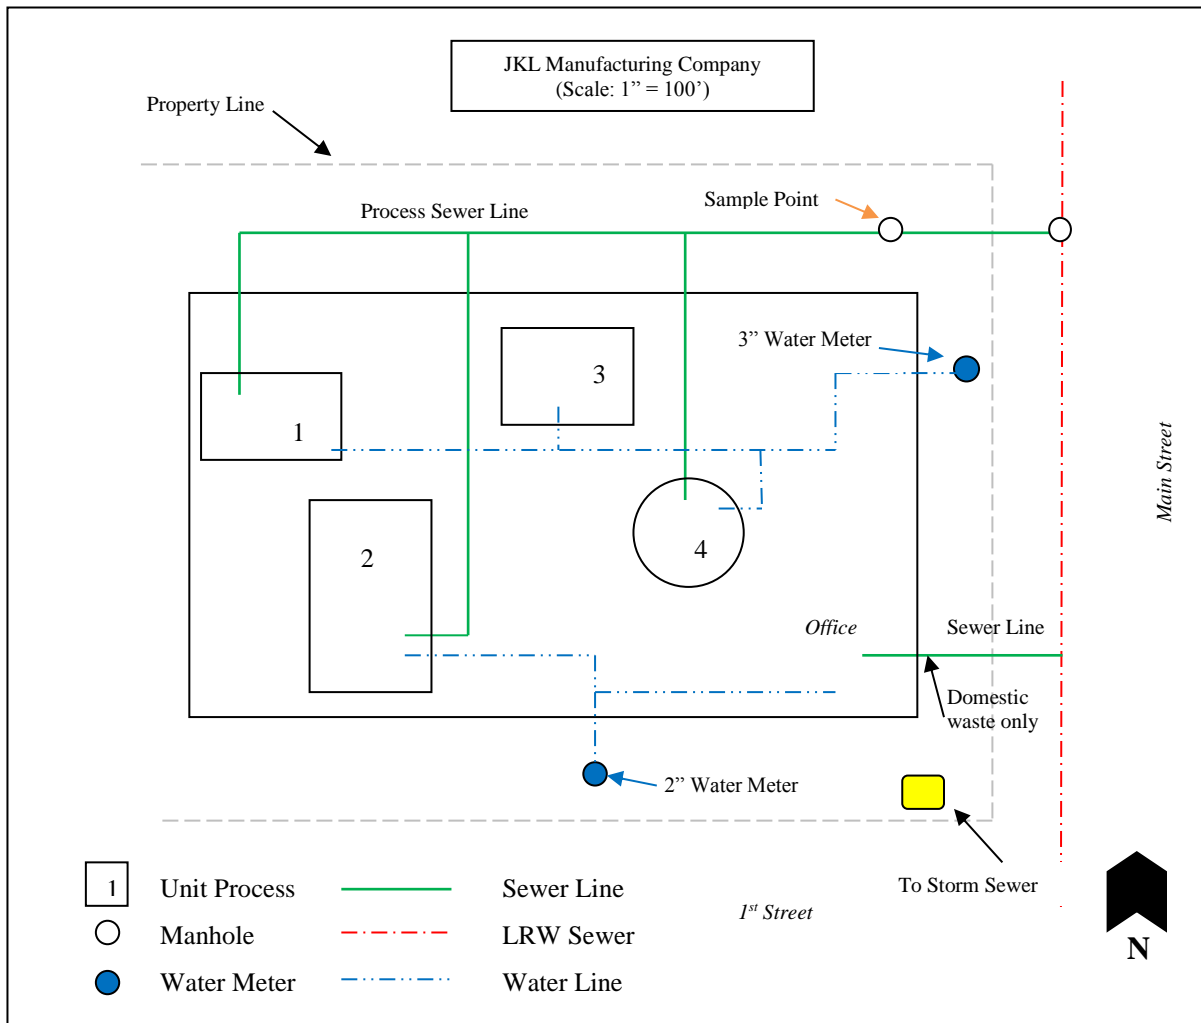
JKL Manufacturing Company
(Scale: 1" = 100')

Property Line

Process Sewer Line

Sample Point

3" Water Meter

3

1

Main Street

2

4

Office

Sewer Line

Domestic waste only

2" Water Meter

To Storm Sewer

| 1 | Unit Process | Sewer Line |
|---|---|---|
| | Manhole | LRW Sewer |
| | Water Meter | Water Line |

$1^{st}$ Street

N